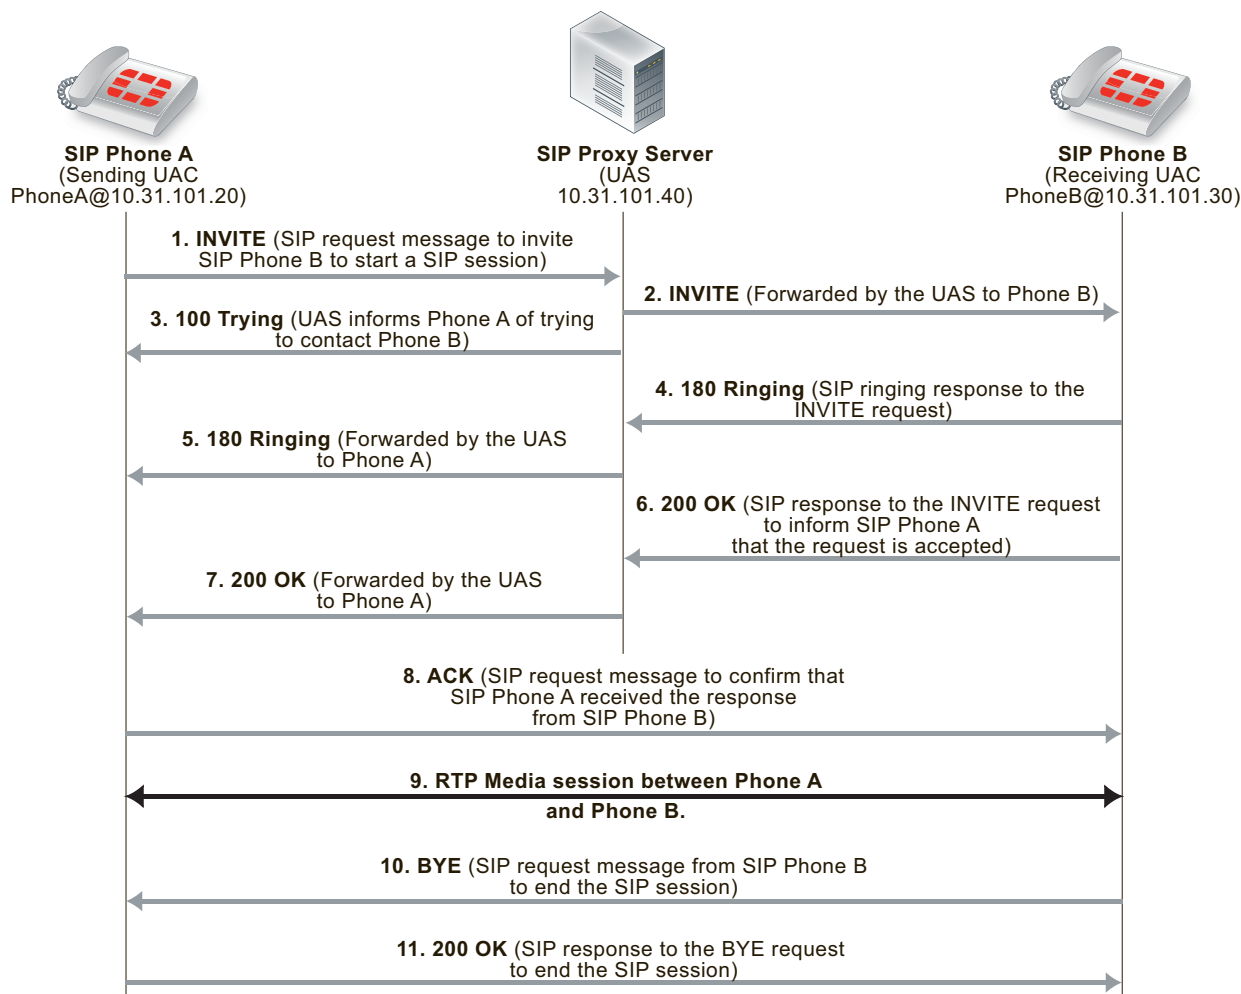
SIP Phone A
(Sending UAC
PhoneA@10.31.101.20)

SIP Proxy Server
(UAS
10.31.101.40)

SIP Phone B
(Receiving UAC
PhoneB@10.31.101.30)

1. INVITE (SIP request message to invite SIP Phone B to start a SIP session)

2. INVITE (Forwarded by the UAS to Phone B)

3. 100 Trying (UAS informs Phone A of trying to contact Phone B)

4. 180 Ringing (SIP ringing response to the INVITE request)

5. 180 Ringing (Forwarded by the UAS to Phone A)

6. 200 OK (SIP response to the INVITE request to inform SIP Phone A that the request is accepted)

7. 200 OK (Forwarded by the UAS to Phone A)

8. ACK (SIP request message to confirm that SIP Phone A received the response from SIP Phone B)

9. RTP Media session between Phone A and Phone B.

10. BYE (SIP request message from SIP Phone B to end the SIP session)

11. 200 OK (SIP response to the BYE request to end the SIP session)